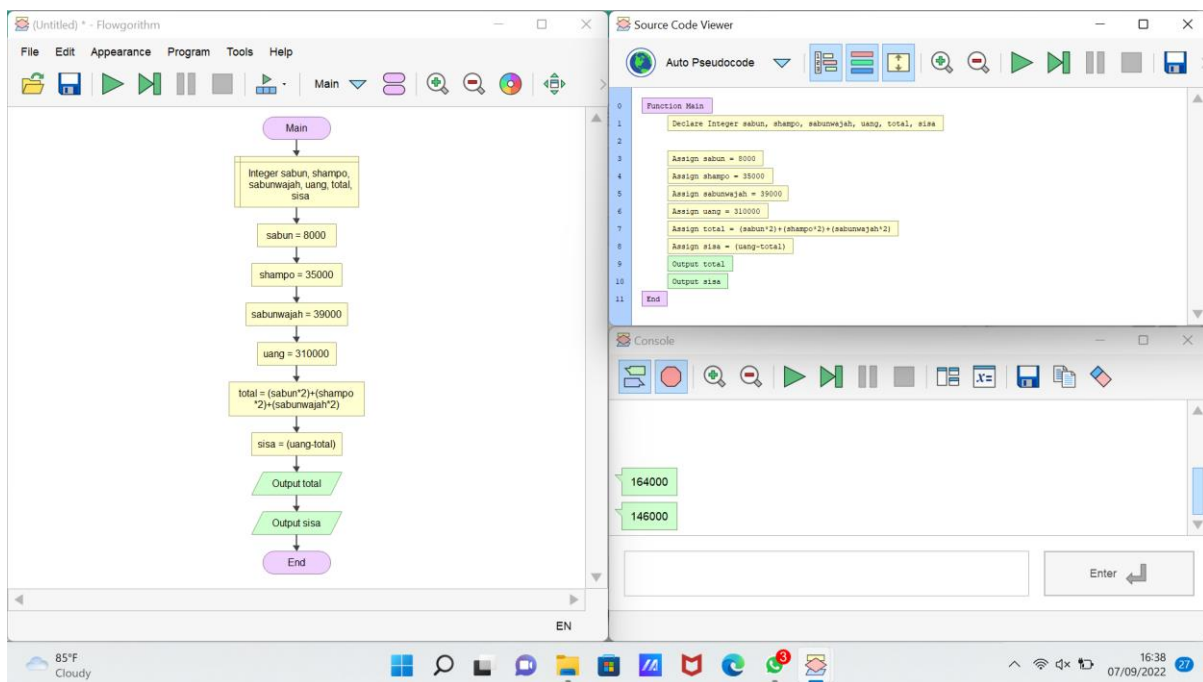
(Untitled) * - Flowgorithm

File Edit Appearance Program Tools Help

Main

Main

Integer sabun, shampo, sabunwajah, uang, total, sisa

sabun = 8000

shampo = 35000

sabunwajah = 39000

uang = 310000

total = (sabun*2)+(shampo*2)+(sabunwajah*2)

sisa = (uang-total)

Output total

Output sisa

End

EN

Source Code Viewer

Auto Pseudocode

0 Function Main
1 Declare Integer sabun, shampo, sabunwajah, uang, total, sisa
2
3 Assign sabun = 8000
4 Assign shampo = 35000
5 Assign sabunwajah = 39000
6 Assign uang = 310000
7 Assign total = (sabun*2)+(shampo*2)+(sabunwajah*2)
8 Assign sisa = (uang-total)
9 Output total
10 Output sisa
11 End

Console

164000

146000

Enter

85°F
Cloudy

3

16:38
07/09/2022

27